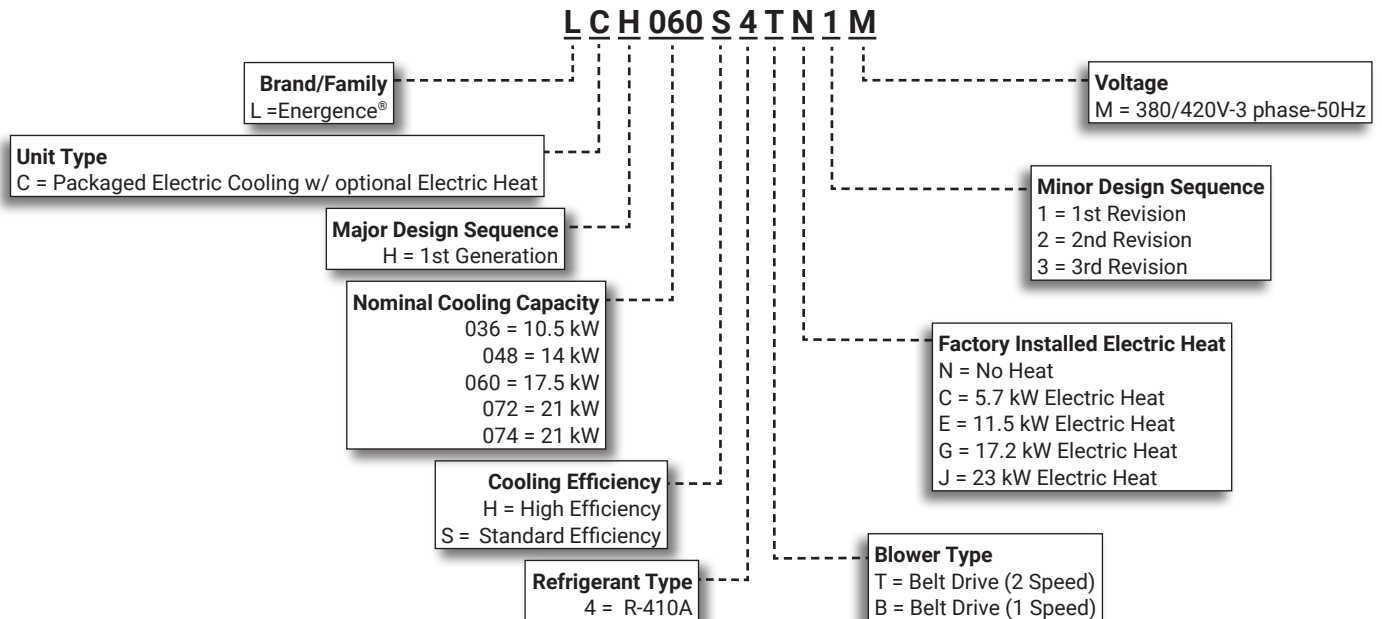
L C H 060 S 4 T N 1 M

Brand/Family
L =Energence®

Unit Type
C = Packaged Electric Cooling w/ optional Electric Heat

Major Design Sequence
H = 1st Generation

Nominal Cooling Capacity
036 = 10.5 kW
048 = 14 kW
060 = 17.5 kW
072 = 21 kW
074 = 21 kW

Cooling Efficiency
H = High Efficiency
S = Standard Efficiency

Refrigerant Type
4 = R-410A

Voltage
M = 380/420V-3 phase-50Hz

Minor Design Sequence
1 = 1st Revision
2 = 2nd Revision
3 = 3rd Revision

Factory Installed Electric Heat
N = No Heat
C = 5.7 kW Electric Heat
E = 11.5 kW Electric Heat
G = 17.2 kW Electric Heat
J = 23 kW Electric Heat

Blower Type
T = Belt Drive (2 Speed)
B = Belt Drive (1 Speed)